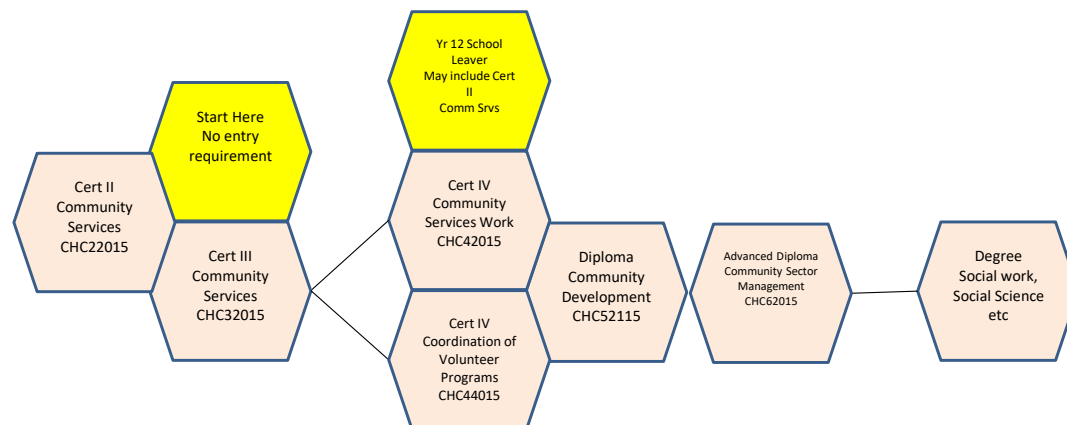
Yr 12 School Leaver
May include Cert II
Comm Srvs

Start Here
No entry requirement

Cert II
Community Services
CHC22015

Cert III
Community Services
CHC32015

Cert IV
Community Services Work
CHC42015

Cert IV
Coordination of Volunteer Programs
CHC44015

Diploma
Community Development
CHC52115

Advanced Diploma
Community Sector Management
CHC62015

Degree
Social work,
Social Science
etc